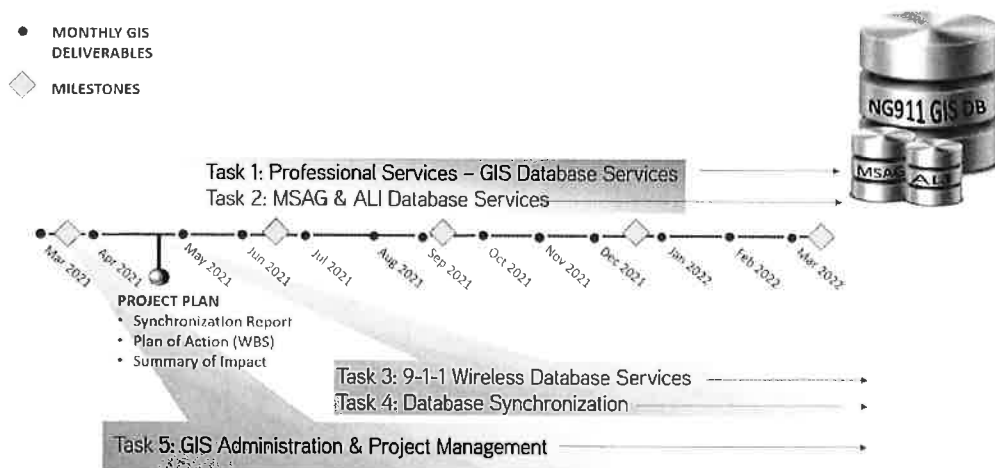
MONTHLY GIS DELIVERABLES

MILESTONES

NG911 GIS DB

MSAG

ALI

Task 1: Professional Services – GIS Database Services

Task 2: MSAG & ALI Database Services

Mar 2021

Apr 2021

May 2021

Jun 2021

Jul 2021

Aug 2021

Sep 2021

Oct 2021

Nov 2021

Dec 2021

Jan 2022

Feb 2022

Mar 2022

PROJECT PLAN
• Synchronization Report
• Plan of Action (WBS)
• Summary of Impact

Task 3: 9-1-1 Wireless Database Services

Task 4: Database Synchronization

Task 5: GIS Administration & Project Management